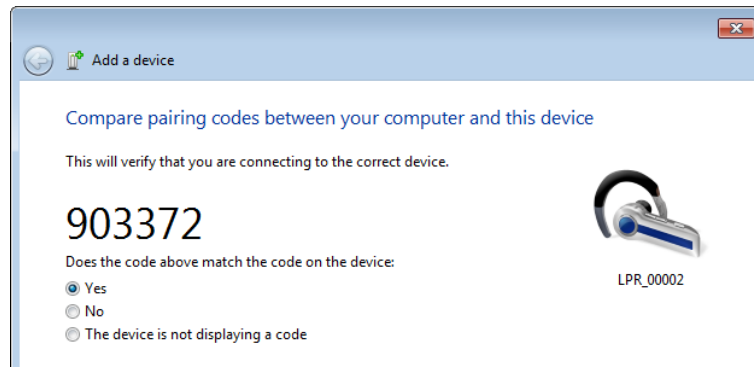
Add a device

Compare pairing codes between your computer and this device

This will verify that you are connecting to the correct device.

903372

Does the code above match the code on the device:

Yes

No

The device is not displaying a code

LPR_00002